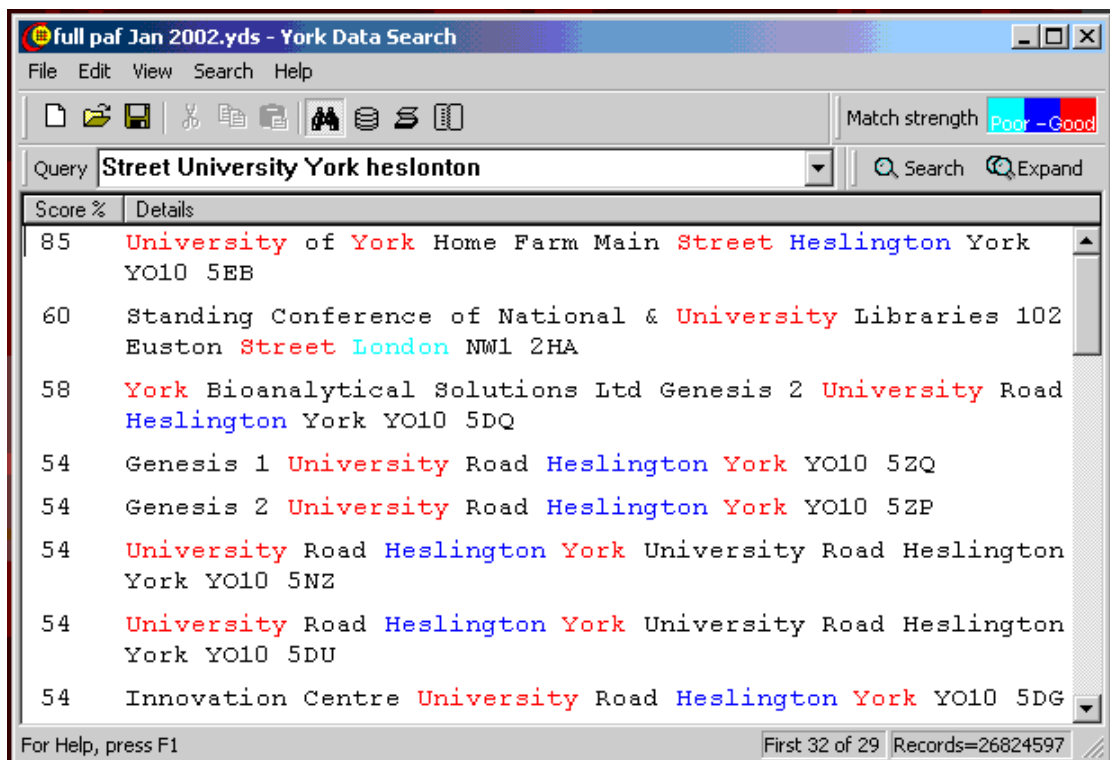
full paf Jan 2002.yds - York Data Search

File Edit View Search Help

Match strength Poor - Good

Query Street University York heslonton

Search Expand

| Score % | Details |
|---|---|
| 85 | University of York Home Farm Main Street Heslington York YO10 5EB |
| 60 | Standing Conference of National & University Libraries 102 Euston Street London NW1 2HA |
| 58 | York Bioanalytical Solutions Ltd Genesis 2 University Road Heslington York YO10 5DQ |
| 54 | Genesis 1 University Road Heslington York YO10 5ZQ |
| 54 | Genesis 2 University Road Heslington York YO10 5ZP |
| 54 | University Road Heslington York University Road Heslington York YO10 5NZ |
| 54 | University Road Heslington York University Road Heslington York YO10 5DU |
| 54 | Innovation Centre University Road Heslington York YO10 5DG |

For Help, press F1

First 32 of 29 Records=26824597